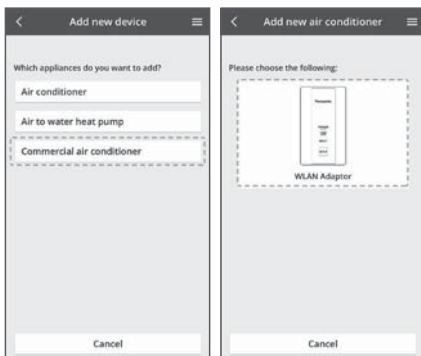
Add new device

Which appliances do you want to add?

Air conditioner

Air to water heat pump

Commercial air conditioner

Cancel

Add new air conditioner

Please choose the following:

Panasonic

WLAN Adaptor

Cancel